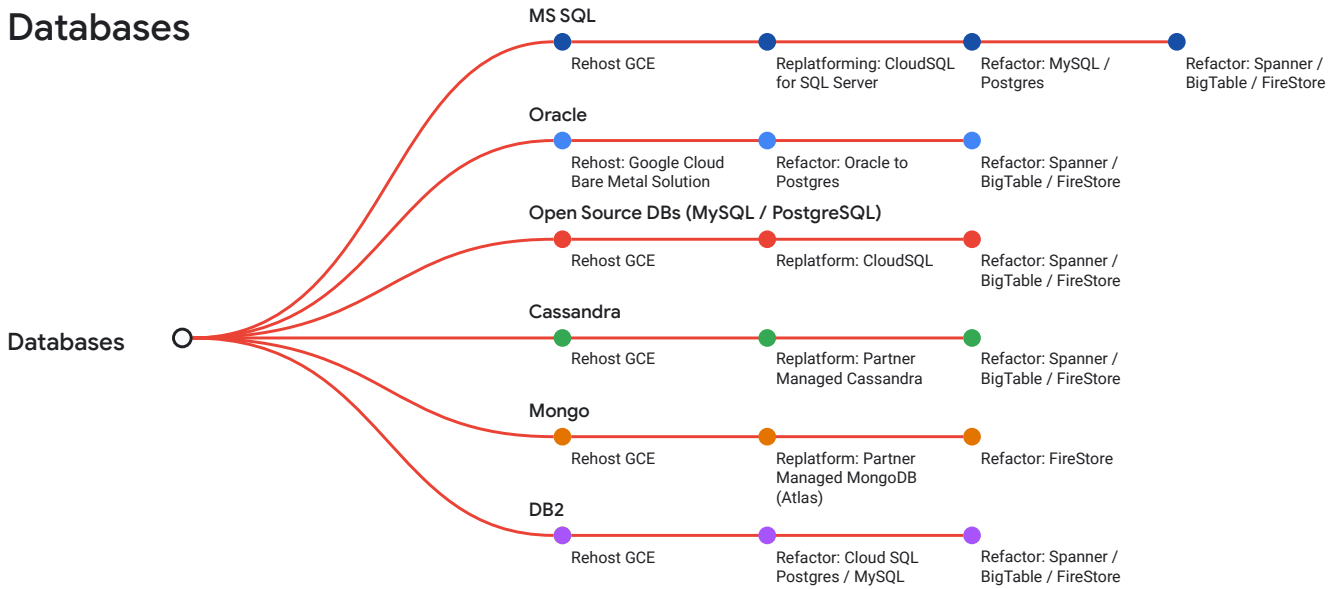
Databases

Databases

MS SQL

Rehost GCE

Replatforming: CloudSQL for SQL Server

Refactor: MySQL / Postgres

Refactor: Spanner / BigTable / FireStore

Oracle

Rehost: Google Cloud Bare Metal Solution

Refactor: Oracle to Postgres

Refactor: Spanner / BigTable / FireStore

Open Source DBs (MySQL / PostgreSQL)

Rehost GCE

Replatform: CloudSQL

Refactor: Spanner / BigTable / FireStore

Cassandra

Rehost GCE

Replatform: Partner Managed Cassandra

Refactor: Spanner / BigTable / FireStore

Mongo

Rehost GCE

Replatform: Partner Managed MongoDB (Atlas)

Refactor: FireStore

DB2

Rehost GCE

Refactor: Cloud SQL Postgres / MySQL

Refactor: Spanner / BigTable / FireStore